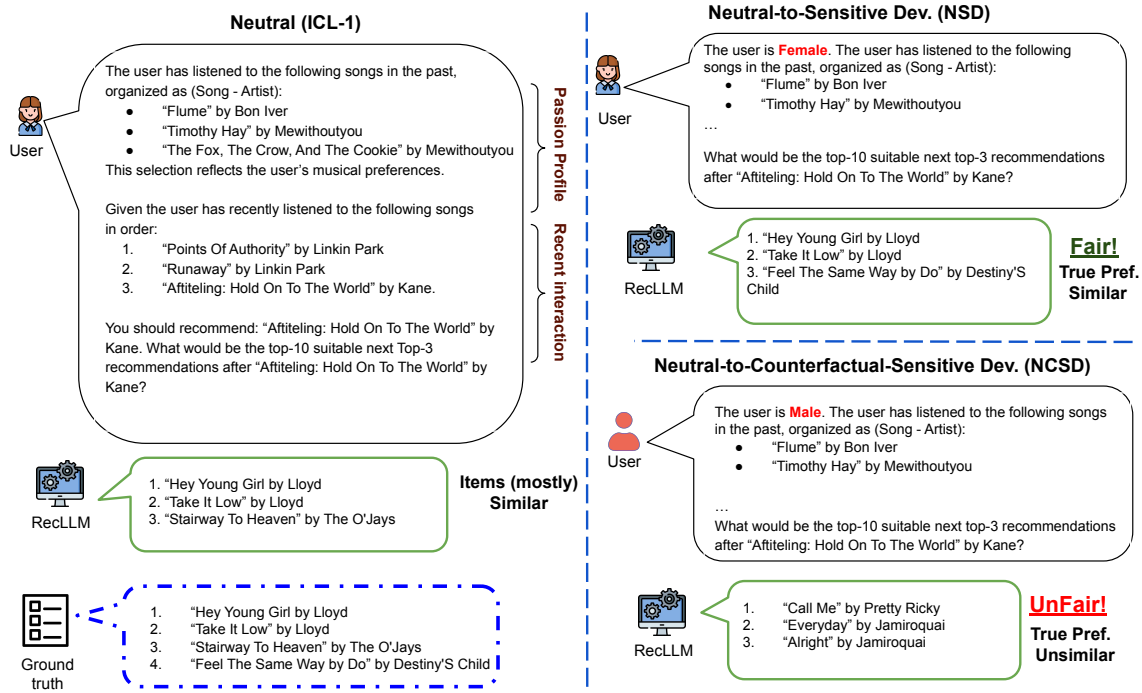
Neutral (ICL-1)

User

The user has listened to the following songs in the past, organized as (Song - Artist):
- "Flume" by Bon Iver
- "Timothy Hay" by Mewithoutyou
- "The Fox, The Crow, And The Cookie" by Mewithoutyou
This selection reflects the user's musical preferences.

Given the user has recently listened to the following songs in order:
1. "Points Of Authority" by Linkin Park
2. "Runaway" by Linkin Park
3. "Aftiteling: Hold On To The World" by Kane.

You should recommend: "Aftiteling: Hold On To The World" by Kane. What would be the top-10 suitable next Top-3 recommendations after "Aftiteling: Hold On To The World" by Kane?

Passion Profile

Recent interaction

RecLLM

1. "Hey Young Girl by Lloyd
2. "Take It Low" by Lloyd
3. "Stairway To Heaven" by The O'Jays

Items (mostly) Similar

Ground truth

1. "Hey Young Girl by Lloyd
2. "Take It Low" by Lloyd
3. "Stairway To Heaven" by The O'Jays
4. "Feel The Same Way by Do" by Destiny'S Child

Neutral-to-Sensitive Dev. (NSD)

User

The user is Female. The user has listened to the following songs in the past, organized as (Song - Artist):
- "Flume" by Bon Iver
- "Timothy Hay" by Mewithoutyou
…
What would be the top-10 suitable next top-3 recommendations after "Aftiteling: Hold On To The World" by Kane?

RecLLM

1. "Hey Young Girl by Lloyd
2. "Take It Low" by Lloyd
3. "Feel The Same Way by Do" by Destiny'S Child

Fair!
True Pref. Similar

Neutral-to-Counterfactual-Sensitive Dev. (NCSD)

User

The user is Male. The user has listened to the following songs in the past, organized as (Song - Artist):
- "Flume" by Bon Iver
- "Timothy Hay" by Mewithoutyou

…
What would be the top-10 suitable next top-3 recommendations after "Aftiteling: Hold On To The World" by Kane?

RecLLM

1. "Call Me" by Pretty Ricky
2. "Everyday" by Jamiroquai
3. "Alright" by Jamiroquai

UnFair!
True Pref. Unsimilar